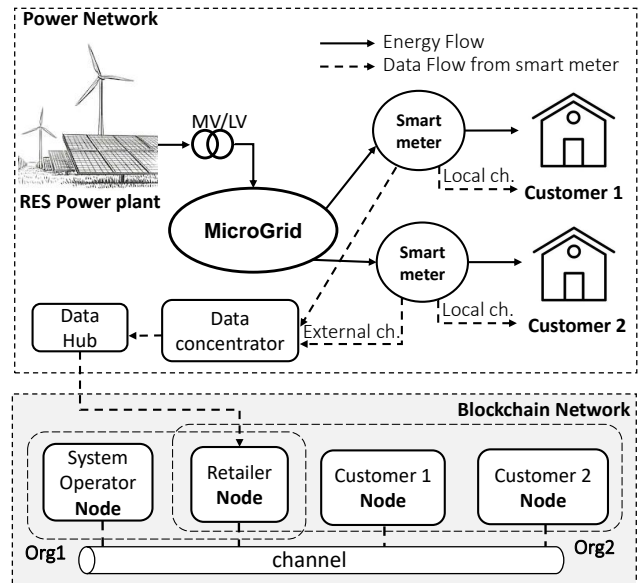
Power Network

Energy Flow
Data Flow from smart meter

MV/LV

RES Power plant

MicroGrid

Smart meter

Local ch.

Customer 1

Smart meter

Local ch.

Customer 2

Data Hub

Data concentrator

External ch.

Blockchain Network

System Operator Node

Retailer Node

Customer 1 Node

Customer 2 Node

Org1

channel

Org2